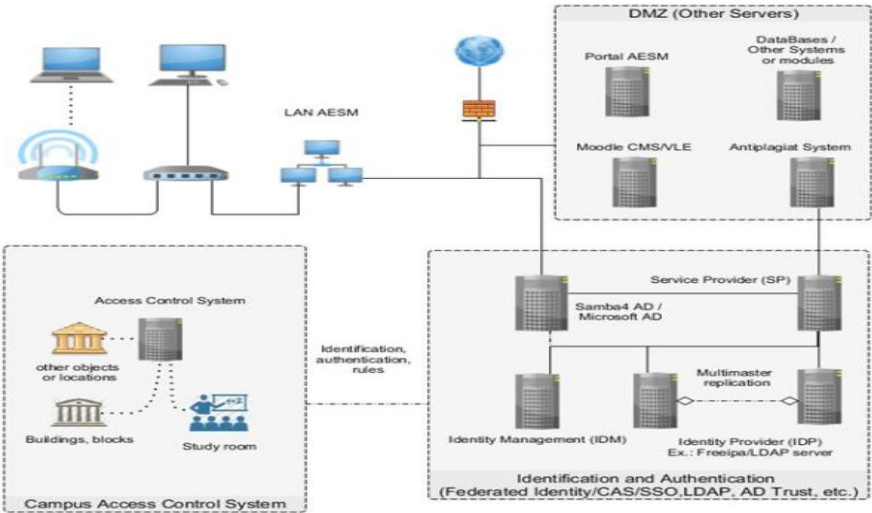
DMZ (Other Servers)

Portal AESM

DataBases / Other Systems or modules

Moodle CMS/VLE

Antiplagiat System

LAN AESM

Access Control System

other objects or locations

Buildings, blocks

Study room

Campus Access Control System

Identification, authentication, rules

Service Provider (SP)

Samba4 AD / Microsoft AD

Multimaster replication

Identity Management (IDM)

Identity Provider (IDP) Ex.: Freeipa/LDAP server

Identification and Authentication (Federated Identity/CAS/SSO,LDAP, AD Trust, etc.)